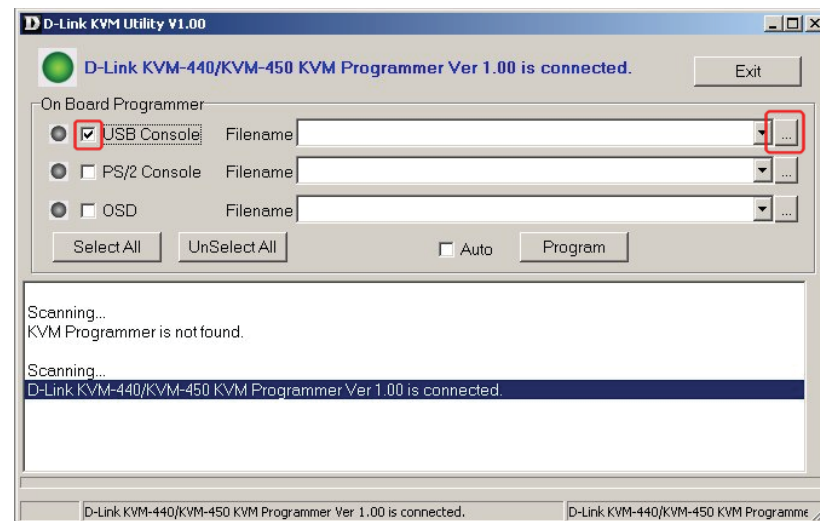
D-Link KVM Utility V1.00

D-Link KVM-440/KVM-450 KVM Programmer Ver 1.00 is connected.

Exit

On Board Programmer

USB Console Filename ...

PS/2 Console Filename ...

OSD Filename ...

Select All UnSelect All Auto Program

Scanning...
KVM Programmer is not found.

Scanning...
D-Link KVM-440/KVM-450 KVM Programmer Ver 1.00 is connected.

D-Link KVM-440/KVM-450 KVM Programmer Ver 1.00 is connected.

D-Link KVM-440/KVM-450 KVM Programme